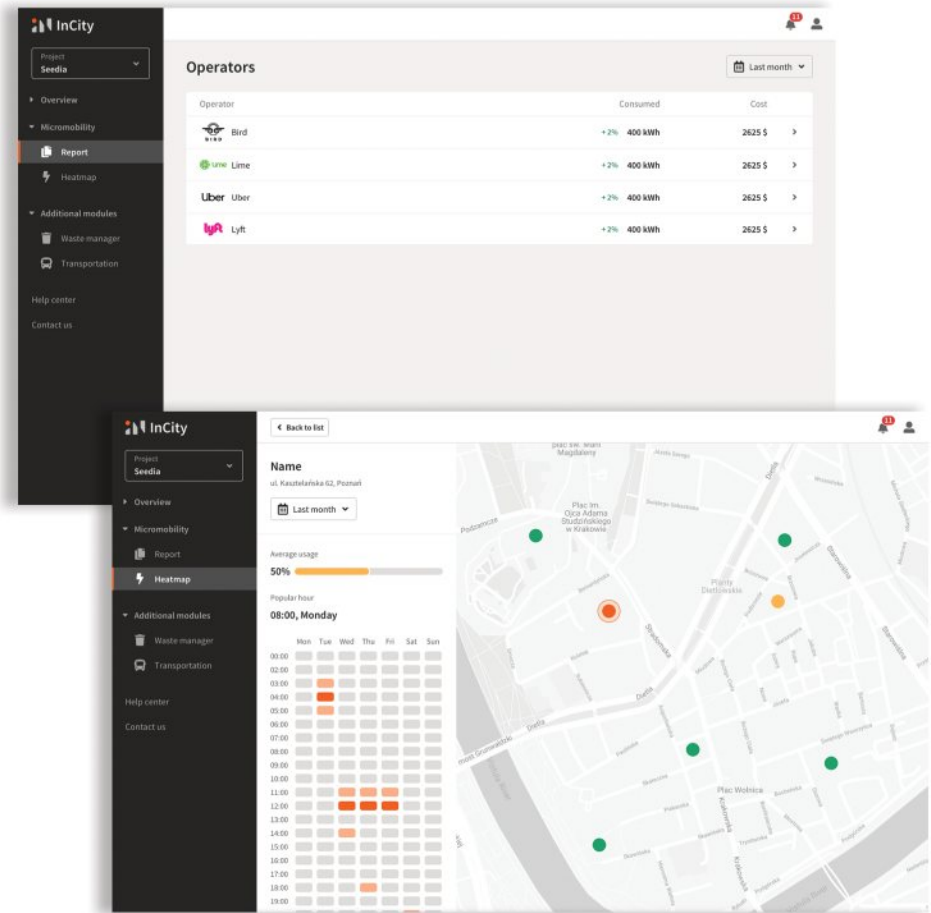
InCity

Project
Seedia

Overview
Micromobility
Report
Heatmap
Additional modules
Waste manager
Transportation
Help center
Contact us

11

Operators

Last month

| Operator | | Consumed | Cost | |
|---|---|---|---|---|
| Bird | +2% | 400 kWh | 2625 $ | > |
| Lime | +2% | 400 kWh | 2625 $ | > |
| Uber | +2% | 400 kWh | 2625 $ | > |
| Lyft | +2% | 400 kWh | 2625 $ | > |

InCity

Project
Seedia

Overview
Micromobility
Report
Heatmap
Additional modules
Waste manager
Transportation
Help center
Contact us

Back to list

11

Name
ul. Kasztelańska 62, Poznań

Last month

Average usage
50%

Popular hour
08:00, Monday

Mon Tue Wed Thu Fri Sat Sun
00:00
02:00
03:00
04:00
05:00
06:00
07:00
08:00
09:00
10:00
11:00
12:00
13:00
14:00
15:00
16:00
17:00
18:00
19:00

Magdaleny
Plac im. Ojca Adama Studzińskiego w Krakowie
Podzamcze
Planty Dietlowskie
Starowiślna
Dietla
Stradomska
Plac Wolnica
Krakowska
most Grunwaldzki